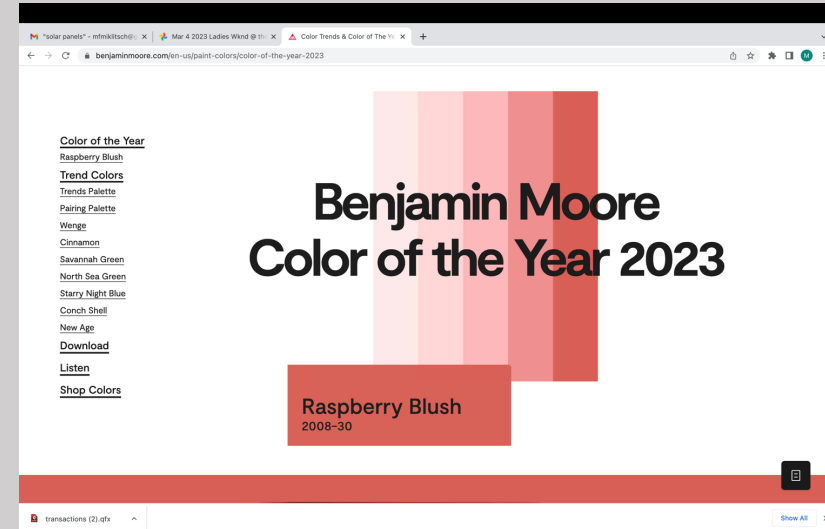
"solar panels" - mfmikitsch@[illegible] ×
Mar 4 2023 Ladies Wknd @ th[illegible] ×
Color Trends & Color of The Ye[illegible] ×
+

benjaminmoore.com/en-us/paint-colors/color-of-the-year-2023

M

Color of the Year
Raspberry Blush
Trend Colors
Trends Palette
Pairing Palette
Wenge
Cinnamon
Savannah Green
North Sea Green
Starry Night Blue
Conch Shell
New Age
Download
Listen
Shop Colors

Benjamin Moore
Color of the Year 2023

Raspberry Blush
2008-30

transactions (2).qfx

Show All